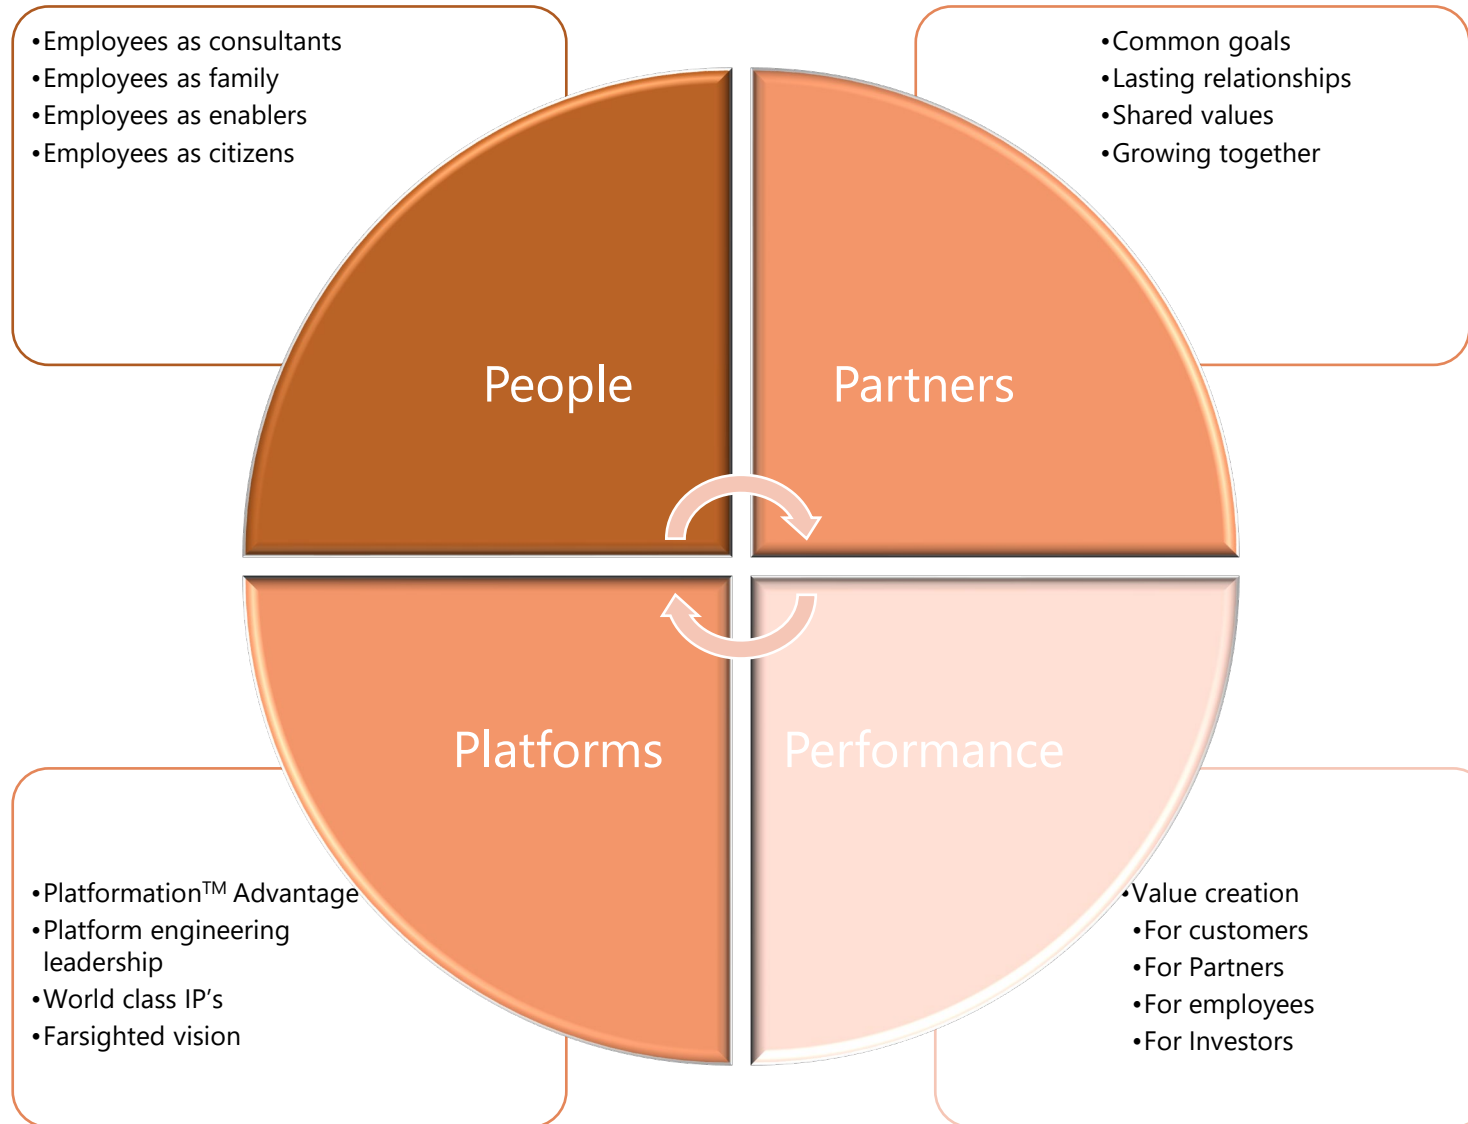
•Employees as consultants
•Employees as family
•Employees as enablers
•Employees as citizens

•Common goals
•Lasting relationships
•Shared values
•Growing together

People

Partners

Platforms

Performance

•Platformation$^{TM}$ Advantage
•Platform engineering leadership
•World class IP’s
•Farsighted vision

•Value creation
•For customers
•For Partners
•For employees
•For Investors